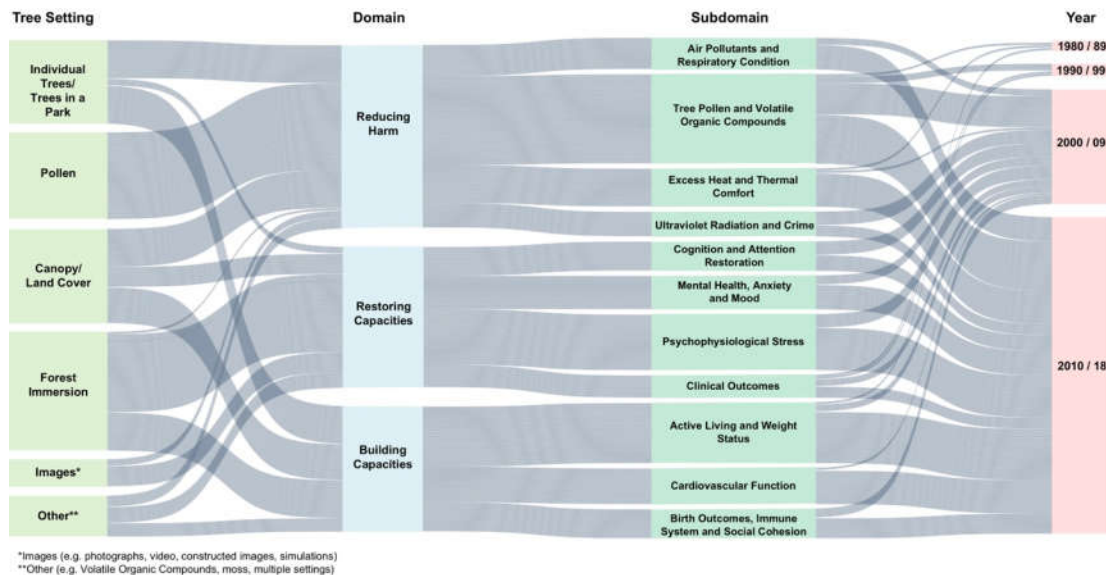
Tree Setting

Domain

Subdomain

Year

Individual Trees/ Trees in a Park

Pollen

Canopy/ Land Cover

Forest Immersion

Images*

Other**

Reducing Harm

Restoring Capacities

Building Capacities

Air Pollutants and Respiratory Condition

Tree Pollen and Volatile Organic Compounds

Excess Heat and Thermal Comfort

Ultraviolet Radiation and Crime

Cognition and Attention Restoration

Mental Health, Anxiety and Mood

Psychophysiological Stress

Clinical Outcomes

Active Living and Weight Status

Cardiovascular Function

Birth Outcomes, Immune System and Social Cohesion

1980 / 89

1990 / 99

2000 / 09

2010 / 18

*Images (e.g. photographs, video, constructed images, simulations)
**Other (e.g. Volatile Organic Compounds, moss, multiple settings)